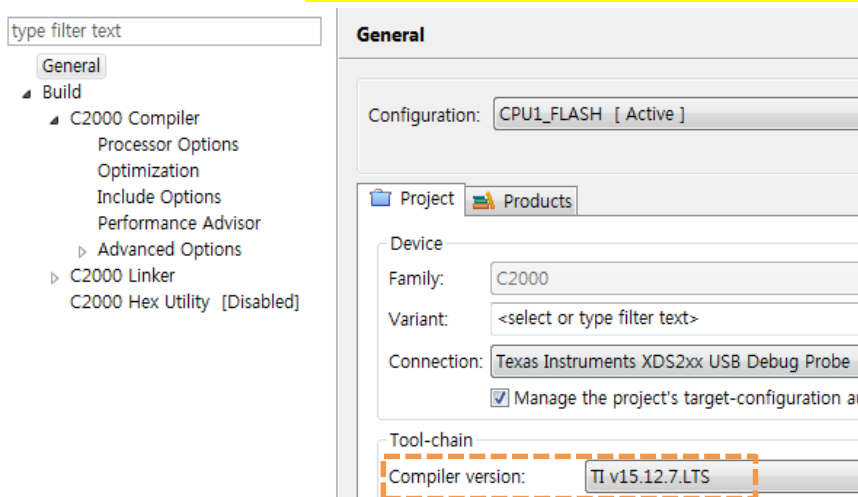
type filter text

General
Build
C2000 Compiler
Processor Options
Optimization
Include Options
Performance Advisor
Advanced Options
C2000 Linker
C2000 Hex Utility [Disabled]

General

Configuration: CPU1_FLASH [ Active ]

Project
Products

Device
Family: C2000
Variant: <select or type filter text>
Connection: Texas Instruments XDS2xx USB Debug Probe
Manage the project's target-configuration a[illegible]

Tool-chain
Compiler version: TI v15.12.7.LTS